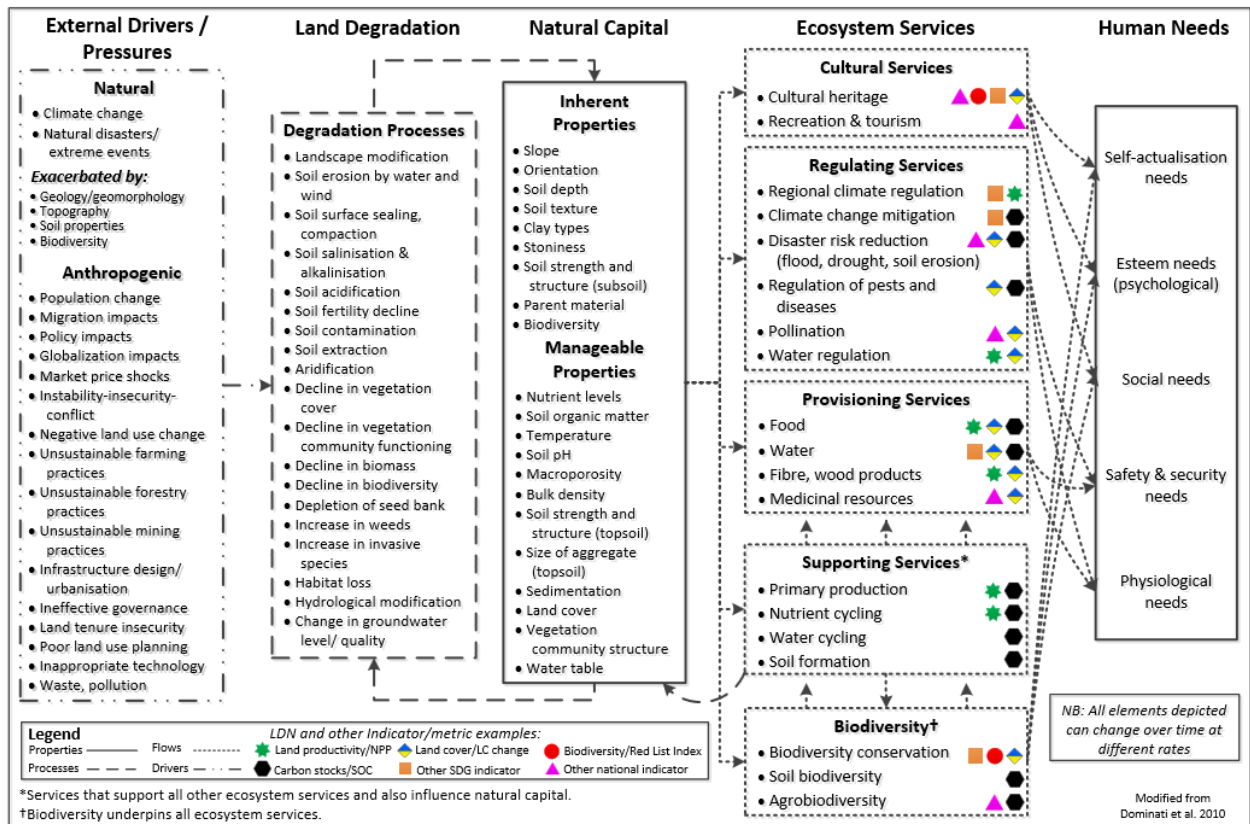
External Drivers / Pressures

Natural
• Climate change
• Natural disasters/ extreme events

Exacerbated by:
• Geology/geomorphology
• Topography
• Soil properties
• Biodiversity

Anthropogenic
• Population change
• Migration impacts
• Policy impacts
• Globalization impacts
• Market price shocks
• Instability-insecurity-conflict
• Negative land use change
• Unsustainable farming practices
• Unsustainable forestry practices
• Unsustainable mining practices
• Infrastructure design/ urbanisation
• Ineffective governance
• Land tenure insecurity
• Poor land use planning
• Inappropriate technology
• Waste, pollution

Land Degradation

Degradation Processes
• Landscape modification
• Soil erosion by water and wind
• Soil surface sealing, compaction
• Soil salinisation & alkalinisation
• Soil acidification
• Soil fertility decline
• Soil contamination
• Soil extraction
• Aridification
• Decline in vegetation cover
• Decline in vegetation community functioning
• Decline in biomass
• Decline in biodiversity
• Depletion of seed bank
• Increase in weeds
• Increase in invasive species
• Habitat loss
• Hydrological modification
• Change in groundwater level/ quality

Natural Capital

Inherent Properties
• Slope
• Orientation
• Soil depth
• Soil texture
• Clay types
• Stoniness
• Soil strength and structure (subsoil)
• Parent material
• Biodiversity

Manageable Properties
• Nutrient levels
• Soil organic matter
• Temperature
• Soil pH
• Macroporosity
• Bulk density
• Soil strength and structure (topsoil)
• Size of aggregate (topsoil)
• Sedimentation
• Land cover
• Vegetation community structure
• Water table

Ecosystem Services

Cultural Services
• Cultural heritage
• Recreation & tourism

Regulating Services
• Regional climate regulation
• Climate change mitigation
• Disaster risk reduction (flood, drought, soil erosion)
• Regulation of pests and diseases
• Pollination
• Water regulation

Provisioning Services
• Food
• Water
• Fibre, wood products
• Medicinal resources

Supporting Services*
• Primary production
• Nutrient cycling
• Water cycling
• Soil formation

Biodiversity†
• Biodiversity conservation
• Soil biodiversity
• Agrobiodiversity

Human Needs

Self-actualisation needs

Esteem needs (psychological)

Social needs

Safety & security needs

Physiological needs

NB: All elements depicted can change over time at different rates

Legend
Properties
Processes
Flows
Drivers
LDN and other Indicator/metric examples:
Land productivity/NPP
Land cover/LC change
Biodiversity/Red List Index
Carbon stocks/SOC
Other SDG indicator
Other national indicator

*Services that support all other ecosystem services and also influence natural capital.
†Biodiversity underpins all ecosystem services.

Modified from Dominati et al. 2010